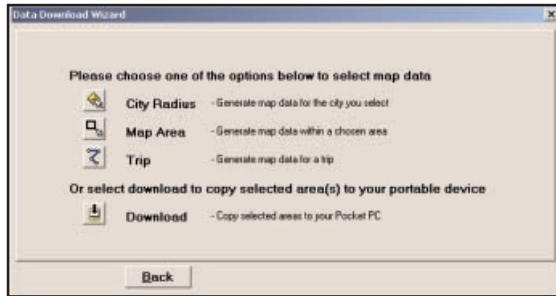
Data Download Wizard

×

Please choose one of the options below to select map data

City Radius - Generate map data for the city you select

Map Area - Generate map data within a chosen area

Trip - Generate map data for a trip

Or select download to copy selected area(s) to your portable device

Download - Copy selected areas to your Pocket PC

Back